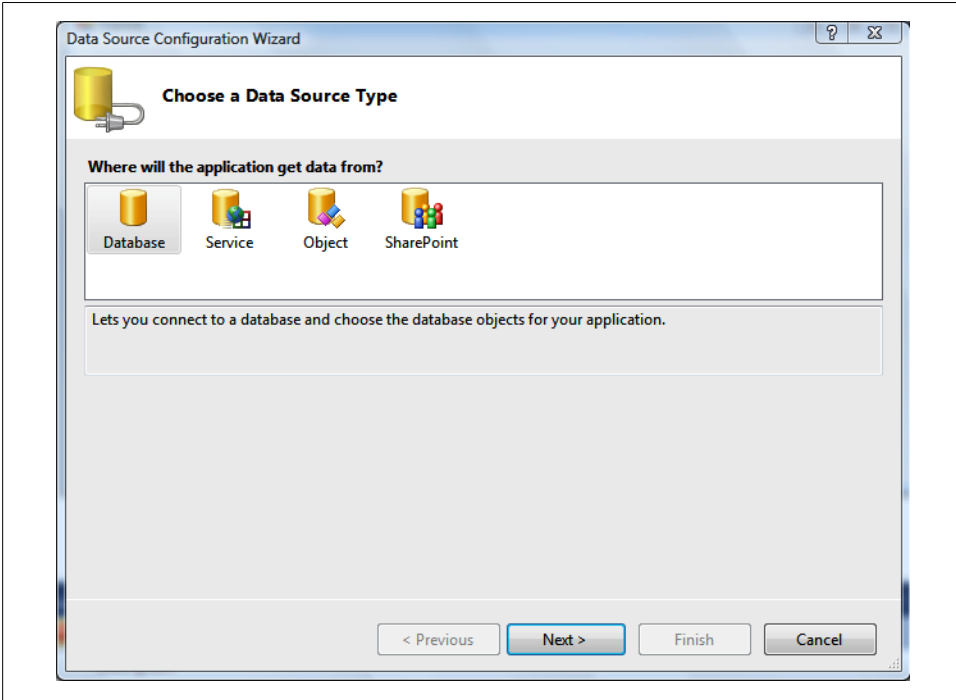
Data Source Configuration Wizard

?

Choose a Data Source Type

Where will the application get data from?

Database

Service

Object

SharePoint

Lets you connect to a database and choose the database objects for your application.

< Previous

Next >

Finish

Cancel